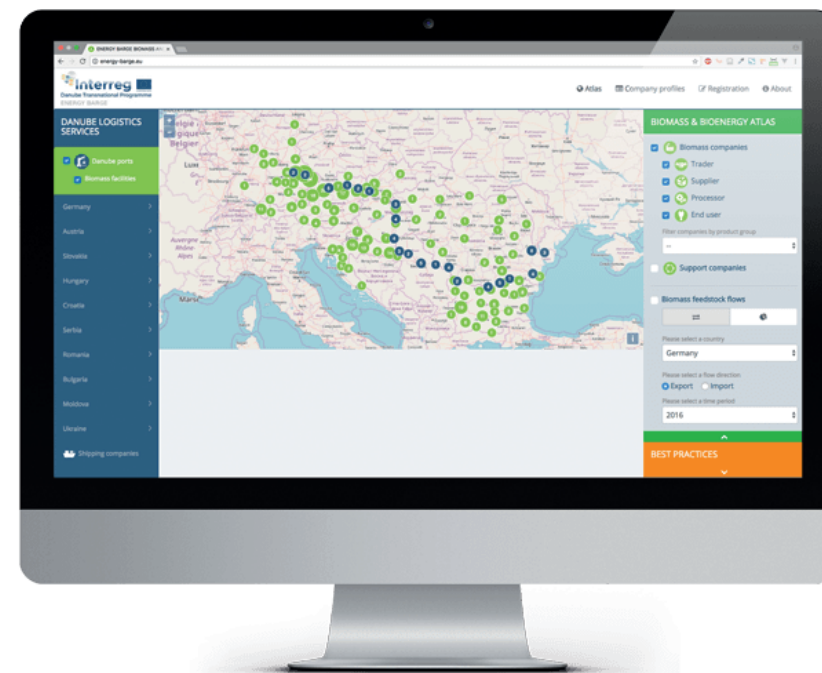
ENERGY BARGE BIOMASS AN ×

energy-barge.eu

Interreg
Danube Transnational Programme
ENERGY BARGE

Atlas  Company profiles  Registration  About

DANUBE LOGISTICS SERVICES

Danube ports
Biomass facilities

Germany
Austria
Slovakia
Hungary
Croatia
Serbia
Romania
Bulgaria
Moldova
Ukraine

Shipping companies

Belgique
België
Luxe
Auvergne
Rhône
Alpes
Marse

BIOMASS & BIOENERGY ATLAS

Biomass companies
Trader
Supplier
Processor
End user

Filter companies by product group
--

Support companies

Biomass feedstock flows

Please select a country
Germany

Please select a flow direction
Export  Import

Please select a time period
2016

BEST PRACTICES